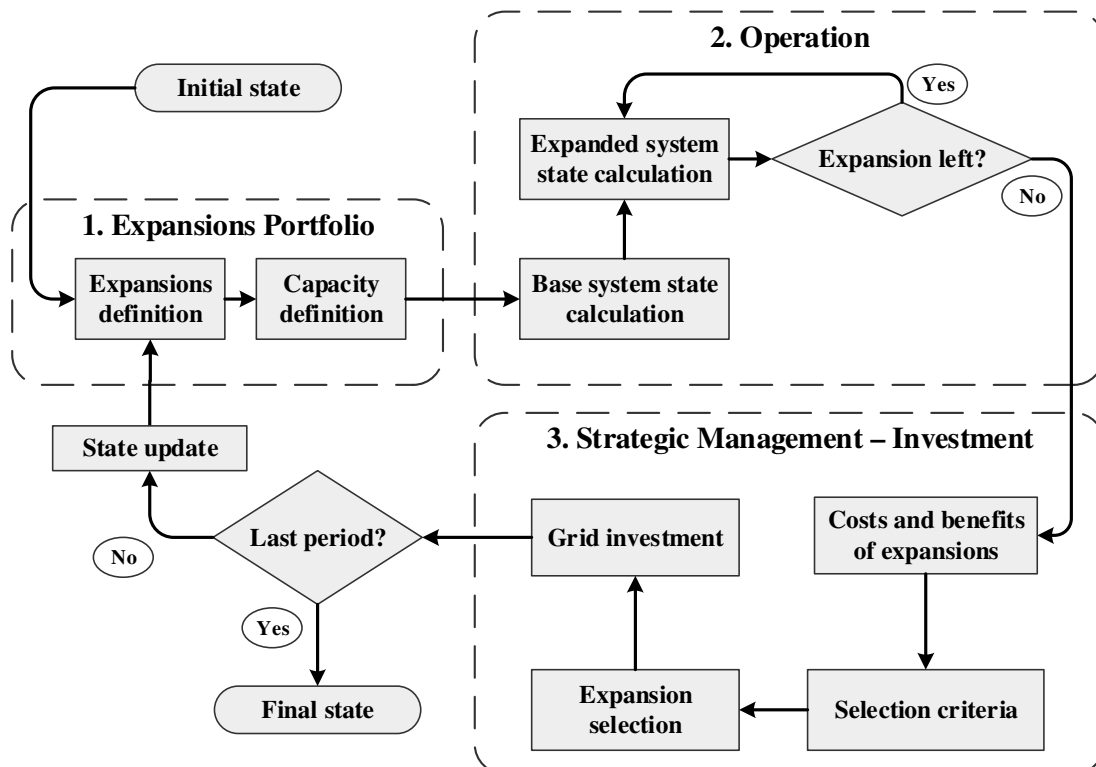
Initial state

2. Operation

Yes

Expanded system state calculation

Expansion left?

No

1. Expansions Portfolio

Expansions definition

Capacity definition

Base system state calculation

State update

3. Strategic Management – Investment

Last period?

Grid investment

Costs and benefits of expansions

No

Yes

Expansion selection

Selection criteria

Final state